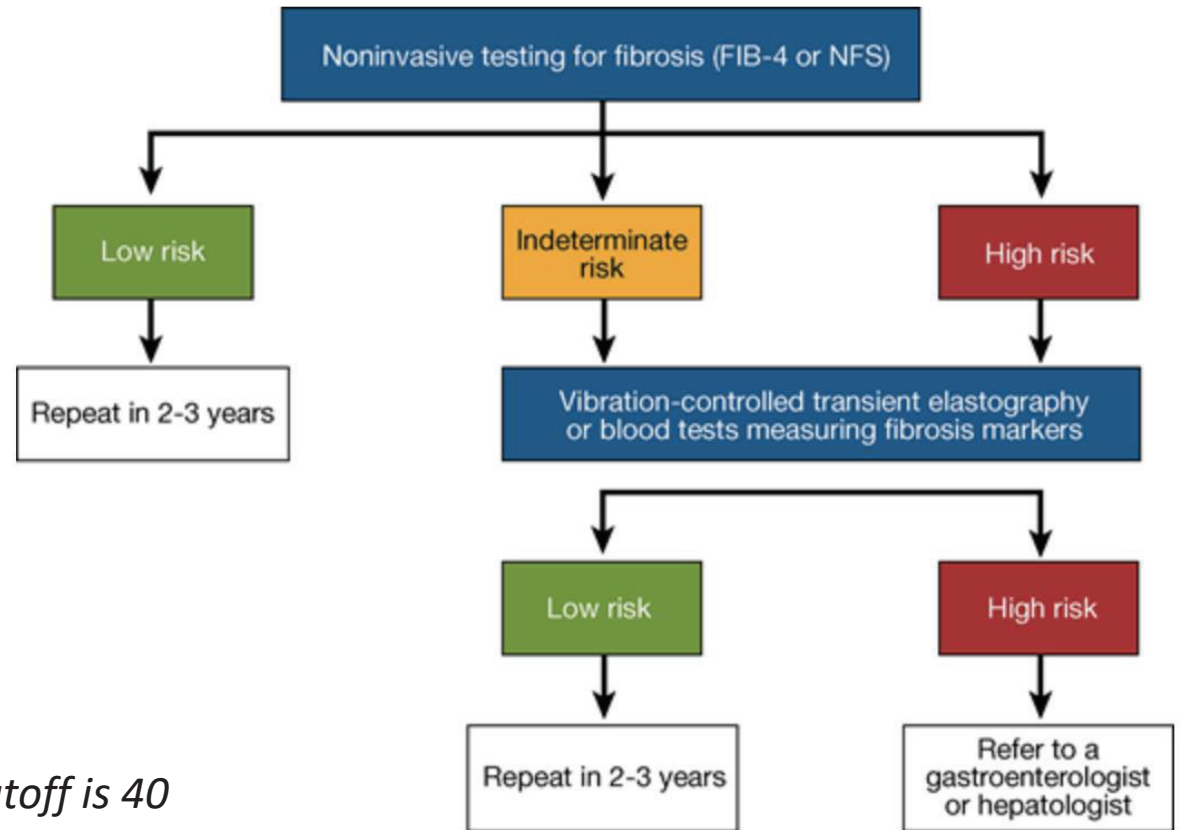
Noninvasive testing for fibrosis (FIB-4 or NFS)

Low risk

Indeterminate risk

High risk

Repeat in 2-3 years

Vibration-controlled transient elastography or blood tests measuring fibrosis markers

Low risk

High risk

Repeat in 2-3 years

Refer to a gastroenterologist or hepatologist

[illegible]toff is 40